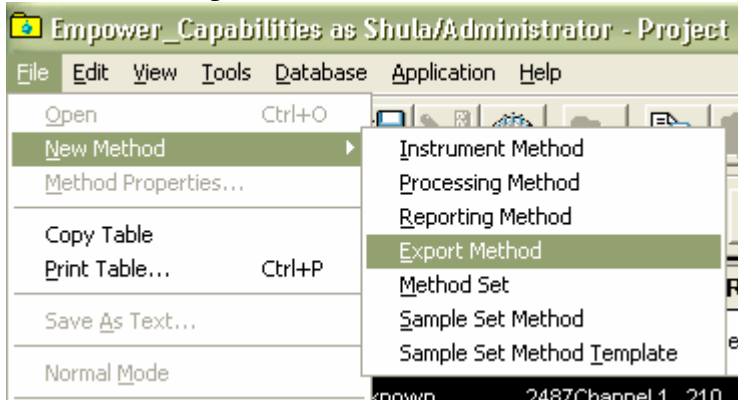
Empower_Capabilities as Shula/Administrator - Project

File Edit View Tools Database Application Help

Open Ctrl+O
New Method
Method Properties...

Copy Table
Print Table... Ctrl+P

Save As Text...

Normal Mode

Instrument Method
Processing Method
Reporting Method
Export Method
Method Set
Sample Set Method
Sample Set Method Template

known 2487Channel 1 210